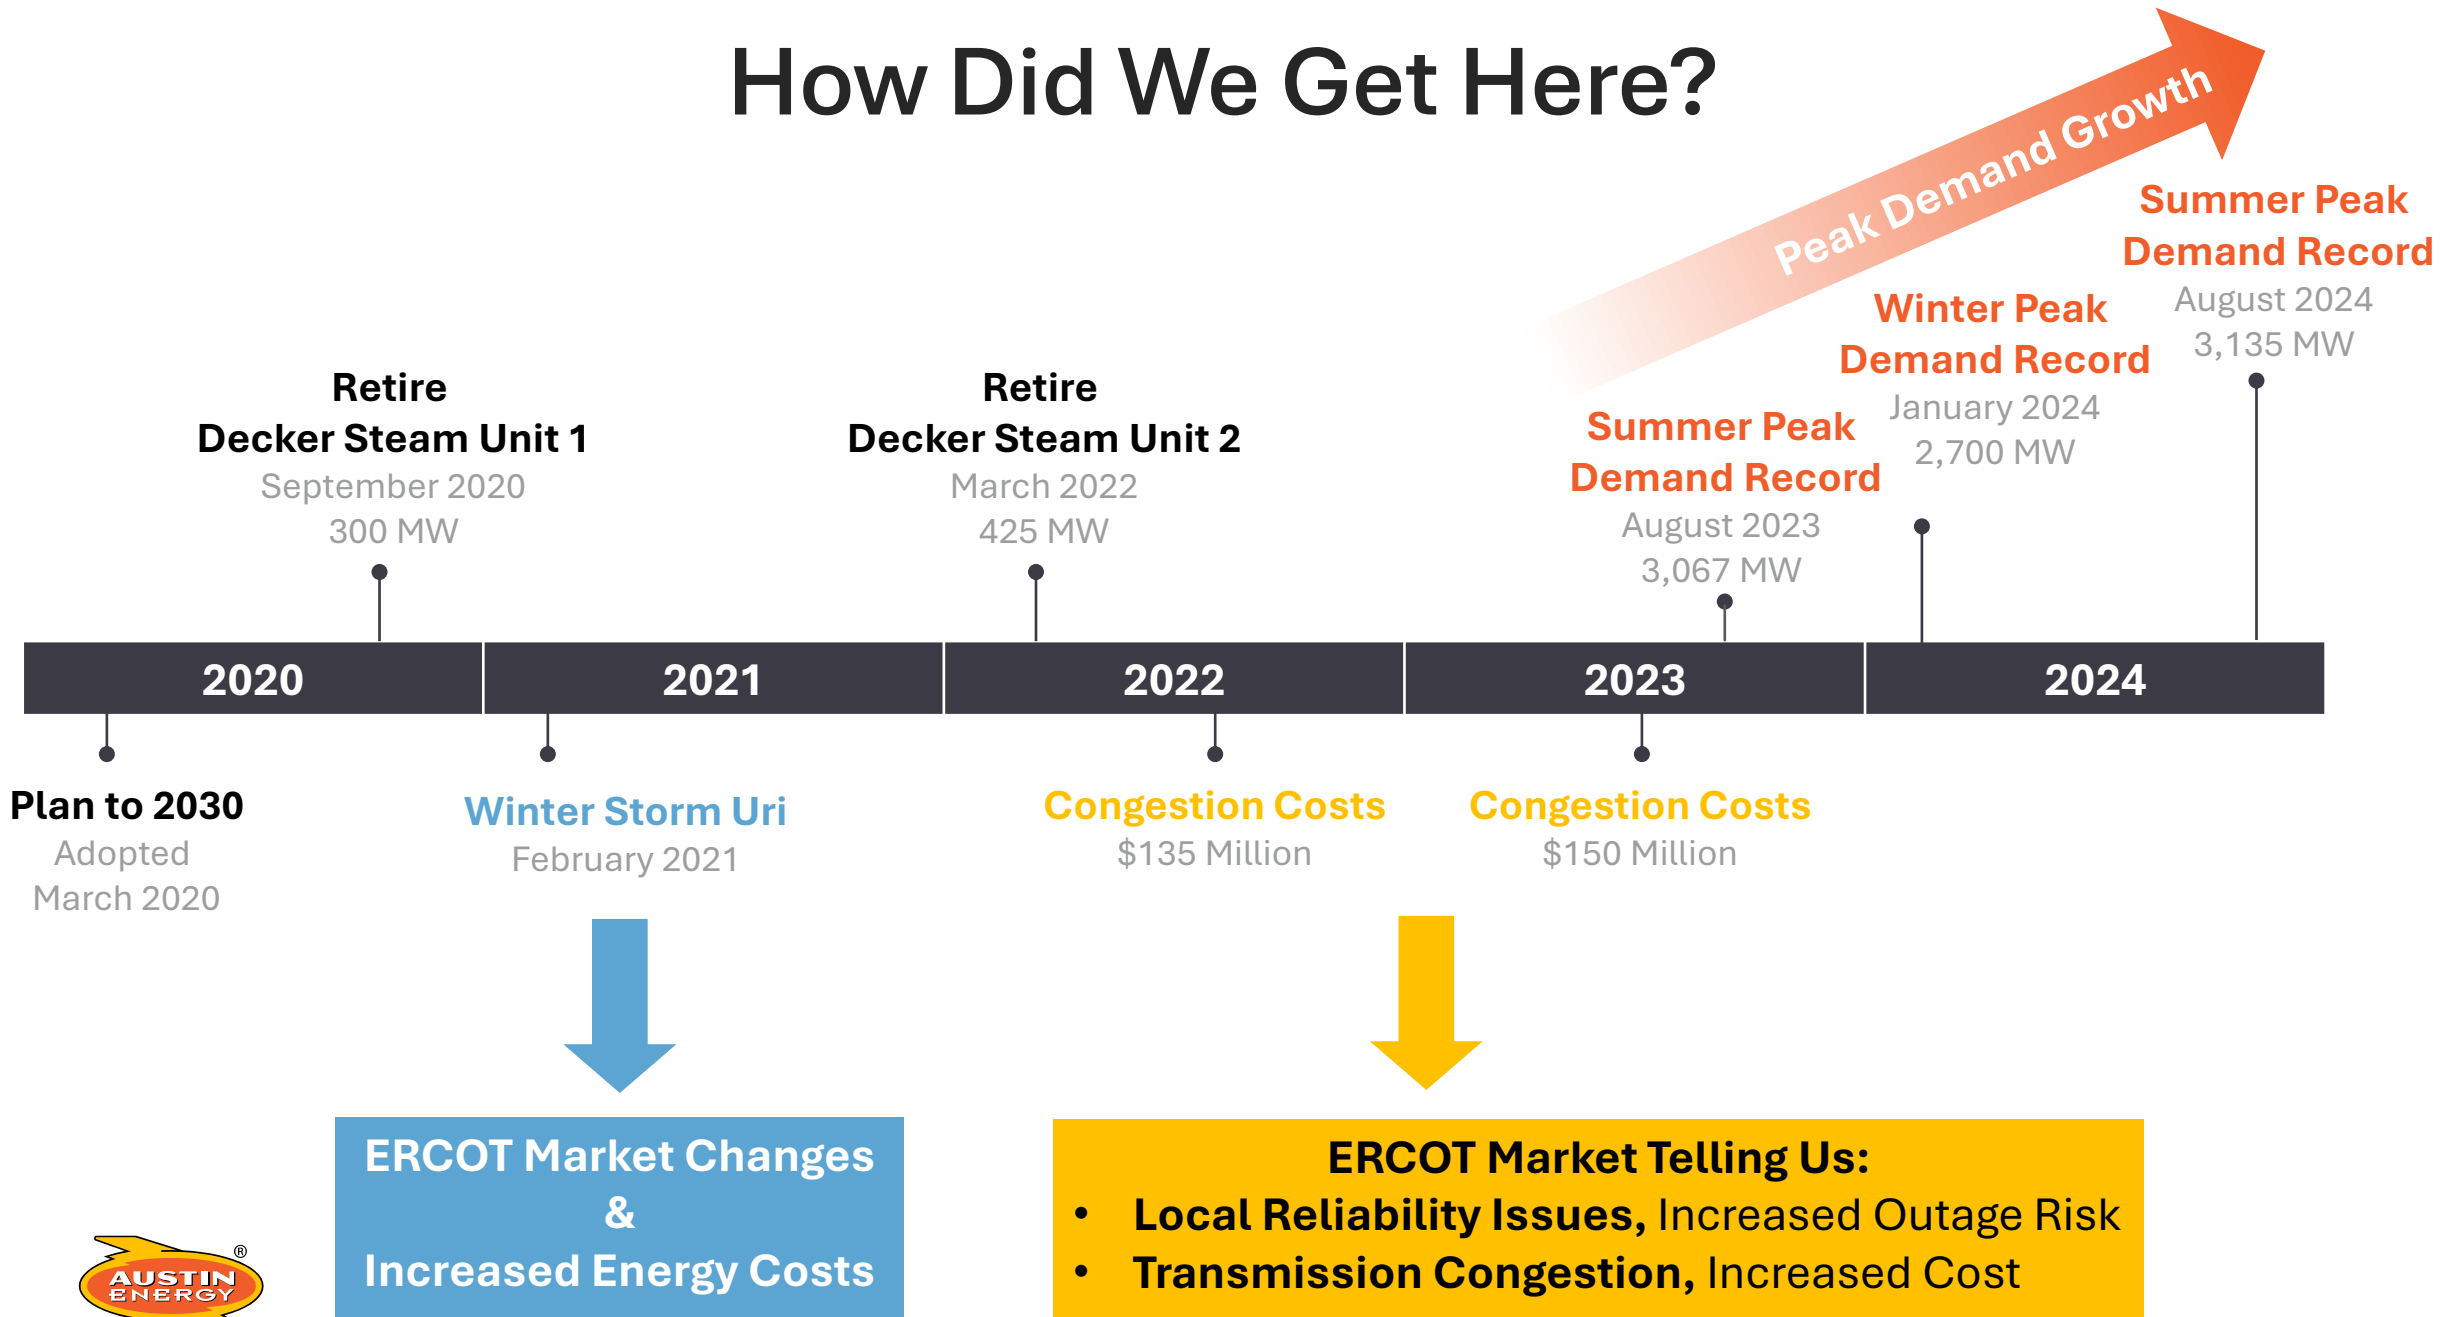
How Did We Get Here?

Peak Demand Growth

Summer Peak Demand Record
August 2024
3,135 MW

Winter Peak Demand Record
January 2024
2,700 MW

Summer Peak Demand Record
August 2023
3,067 MW

Retire
Decker Steam Unit 1
September 2020
300 MW

Retire
Decker Steam Unit 2
March 2022
425 MW

2020 2021 2022 2023 2024

Plan to 2030
Adopted
March 2020

Winter Storm Uri
February 2021

Congestion Costs
$135 Million

Congestion Costs
$150 Million

ERCOT Market Changes
&
Increased Energy Costs

ERCOT Market Telling Us:
• Local Reliability Issues, Increased Outage Risk
• Transmission Congestion, Increased Cost

AUSTIN ENERGY ®